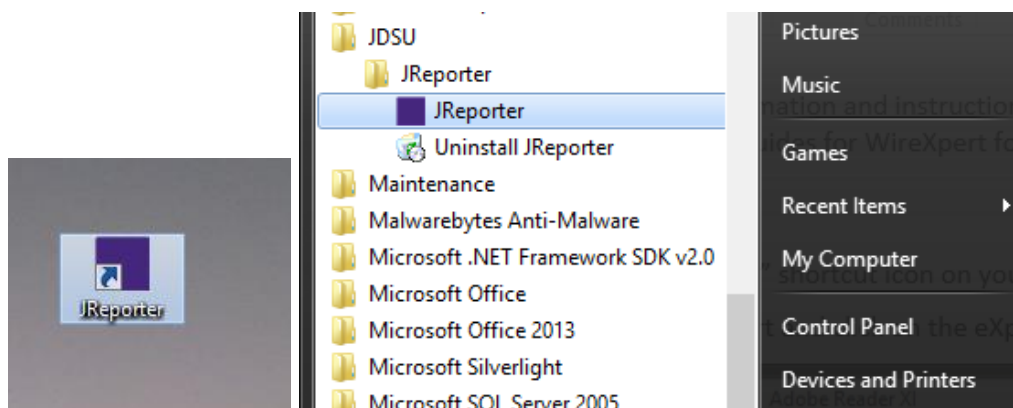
JReporter

JDSU
JReporter
JReporter
Uninstall JReporter
Maintenance
Malwarebytes Anti-Malware
Microsoft .NET Framework SDK v2.0
Microsoft Office
Microsoft Office 2013
Microsoft Silverlight
Microsoft SQL Server 2005

Pictures
Music
Games
Recent Items
My Computer
Control Panel
Devices and Printers